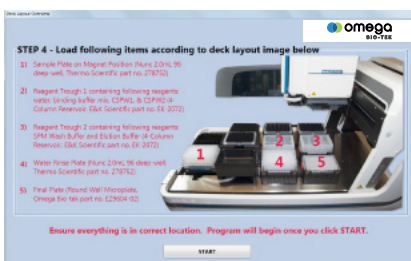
Deck Layout Overview

omega BIO-TEK

STEP 4 - Load following items according to deck layout image below

1) Sample Plate on Magnet Position (Nunc 2.0mL 96 deep well, Thermo Scientific part no. 278752)

2) Reagent Trough 1 containing following reagents: Water, binding buffer mix, CSPW1, & CSPW2 (4 Column Reservoir, E&K Scientific part no. EK-2072)

3) Reagent Trough 2 containing following reagents: SPM Wash Buffer and Elution Buffer (4 Column Reservoir, E&K Scientific part no. EK-2072)

4) Water Rinse Plate (Nunc 2.0mL 96 deep well, Thermo Scientific part no. 278752)

5) Final Plate (Round Well Microplate, Omega Bio-tek part no. EZ9604-02)

1

2

3

4

5

Ensure everything is in correct location. Program will begin once you click START.

START